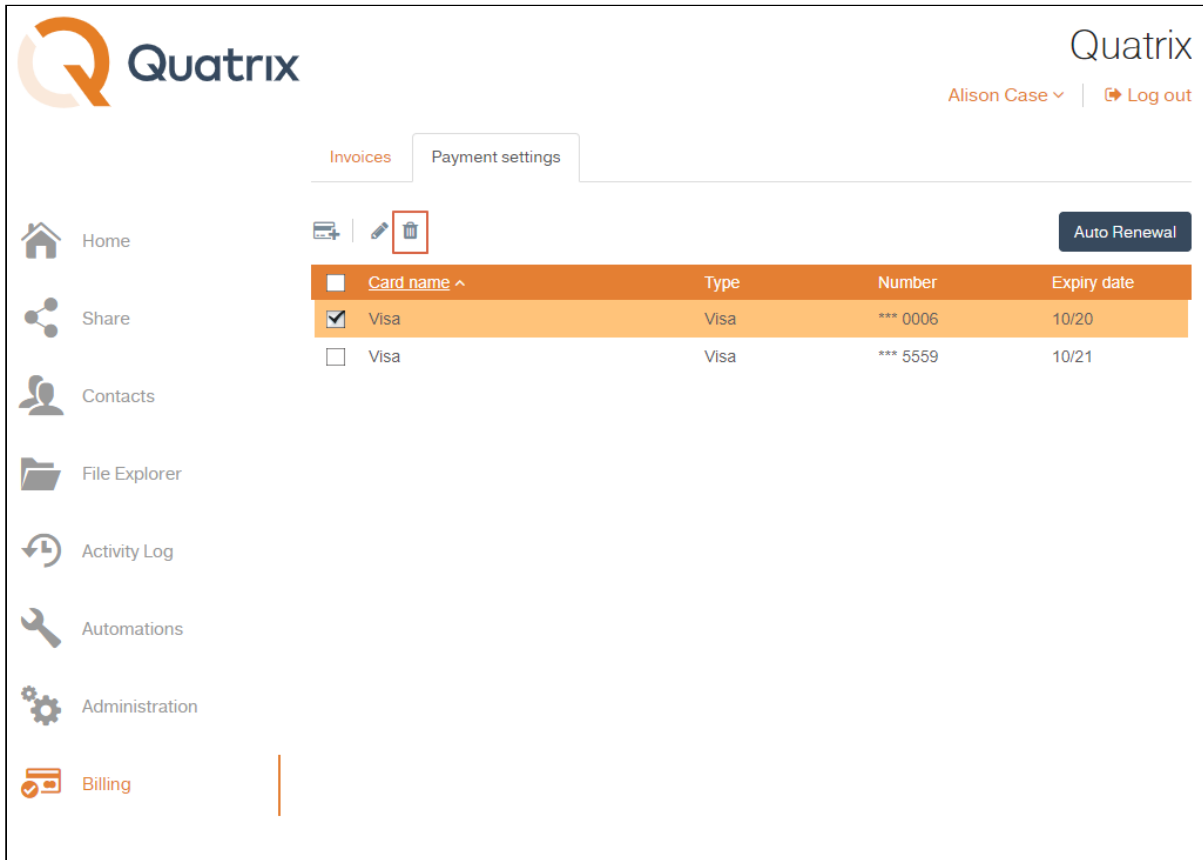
Quatrix

Quatrix

Alison Case

Log out

Invoices

Payment settings

Home

Share

Contacts

File Explorer

Activity Log

Automations

Administration

Billing

Auto Renewal

| | Card name | Type | Number | Expiry date |
|---|---|---|---|---|
| ☑ | Visa | Visa | *** 0006 | 10/20 |
| ☐ | Visa | Visa | *** 5559 | 10/21 |